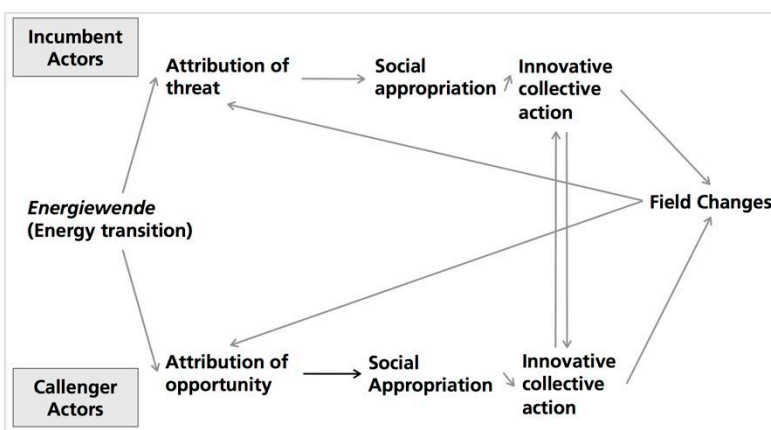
Incumbent Actors

Attribution of threat

Social appropriation

Innovative collective action

*Energiewende* (Energy transition)

Field Changes

Attribution of opportunity

Social Appropriation

Innovative collective action

Callenger Actors